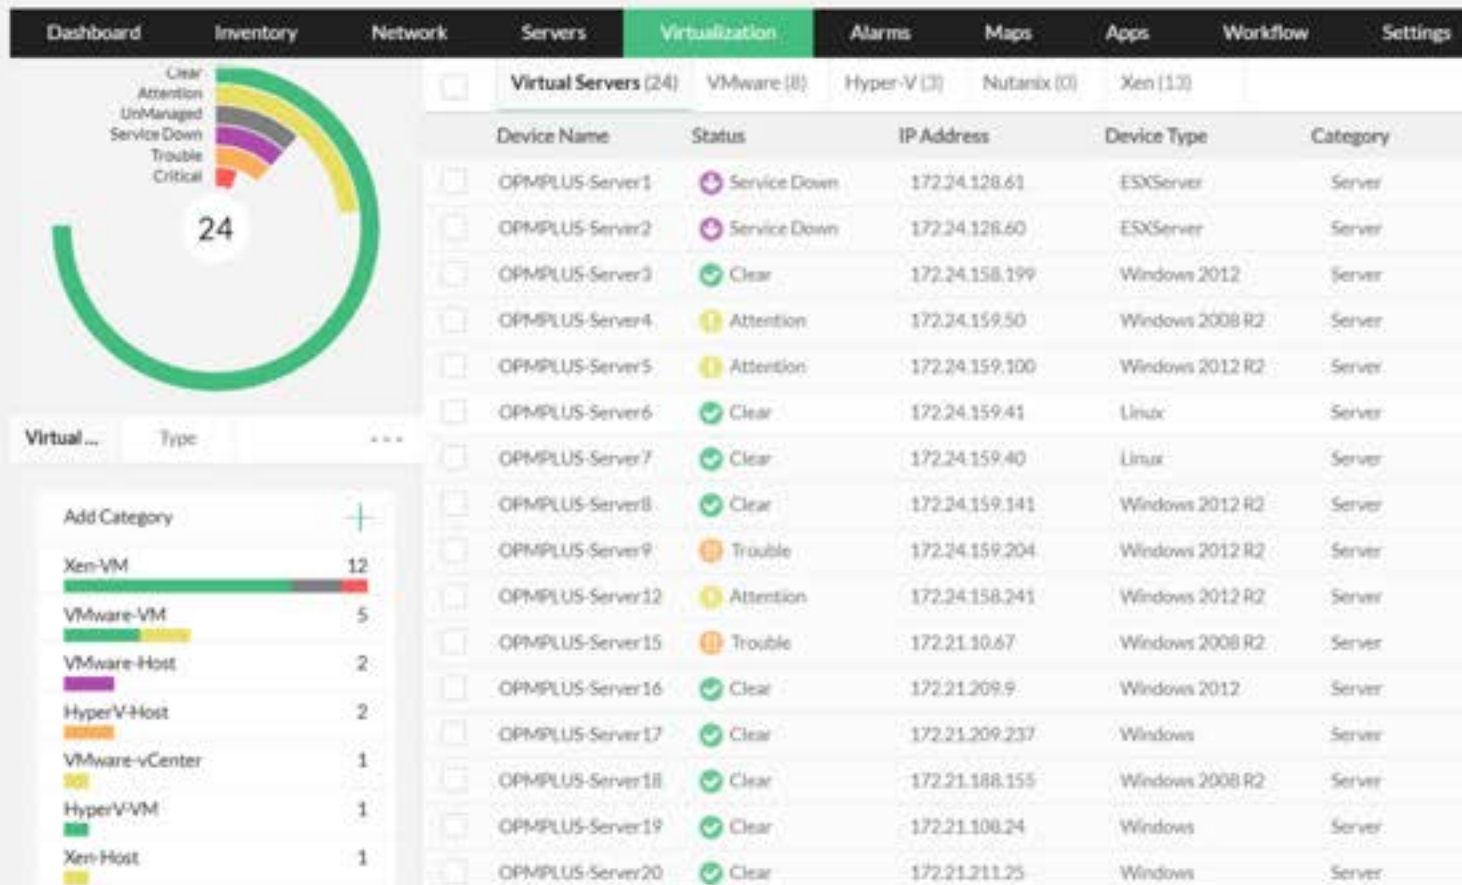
Dashboard Inventory Network Servers Virtualization Alarms Maps Apps Workflow Settings

Clear
Attention
UnManaged
Service Down
Trouble
Critical

24

Virtual ... Type ...

Add Category +

Xen-VM 12
VMware-VM 5
VMware-Host 2
HyperV-Host 2
VMware-vCenter 1
HyperV-VM 1
Xen-Host 1

Virtual Servers (24) VMware (8) Hyper-V (3) Nutanix (0) Xen (13)

| Device Name | Status | IP Address | Device Type | Category |
|---|---|---|---|---|
| OPMPLUS-Server1 | Service Down | 172.24.128.61 | ESXServer | Server |
| OPMPLUS-Server2 | Service Down | 172.24.128.60 | ESXServer | Server |
| OPMPLUS-Server3 | Clear | 172.24.158.199 | Windows 2012 | Server |
| OPMPLUS-Server4 | Attention | 172.24.159.50 | Windows 2008 R2 | Server |
| OPMPLUS-Server5 | Attention | 172.24.159.100 | Windows 2012 R2 | Server |
| OPMPLUS-Server6 | Clear | 172.24.159.41 | Linux | Server |
| OPMPLUS-Server7 | Clear | 172.24.159.40 | Linux | Server |
| OPMPLUS-Server8 | Clear | 172.24.159.141 | Windows 2012 R2 | Server |
| OPMPLUS-Server9 | Trouble | 172.24.159.204 | Windows 2012 R2 | Server |
| OPMPLUS-Server12 | Attention | 172.24.158.241 | Windows 2012 R2 | Server |
| OPMPLUS-Server15 | Trouble | 172.21.10.67 | Windows 2008 R2 | Server |
| OPMPLUS-Server16 | Clear | 172.21.209.9 | Windows 2012 | Server |
| OPMPLUS-Server17 | Clear | 172.21.209.237 | Windows | Server |
| OPMPLUS-Server18 | Clear | 172.21.188.155 | Windows 2008 R2 | Server |
| OPMPLUS-Server19 | Clear | 172.21.108.24 | Windows | Server |
| OPMPLUS-Server20 | Clear | 172.21.211.25 | Windows | Server |